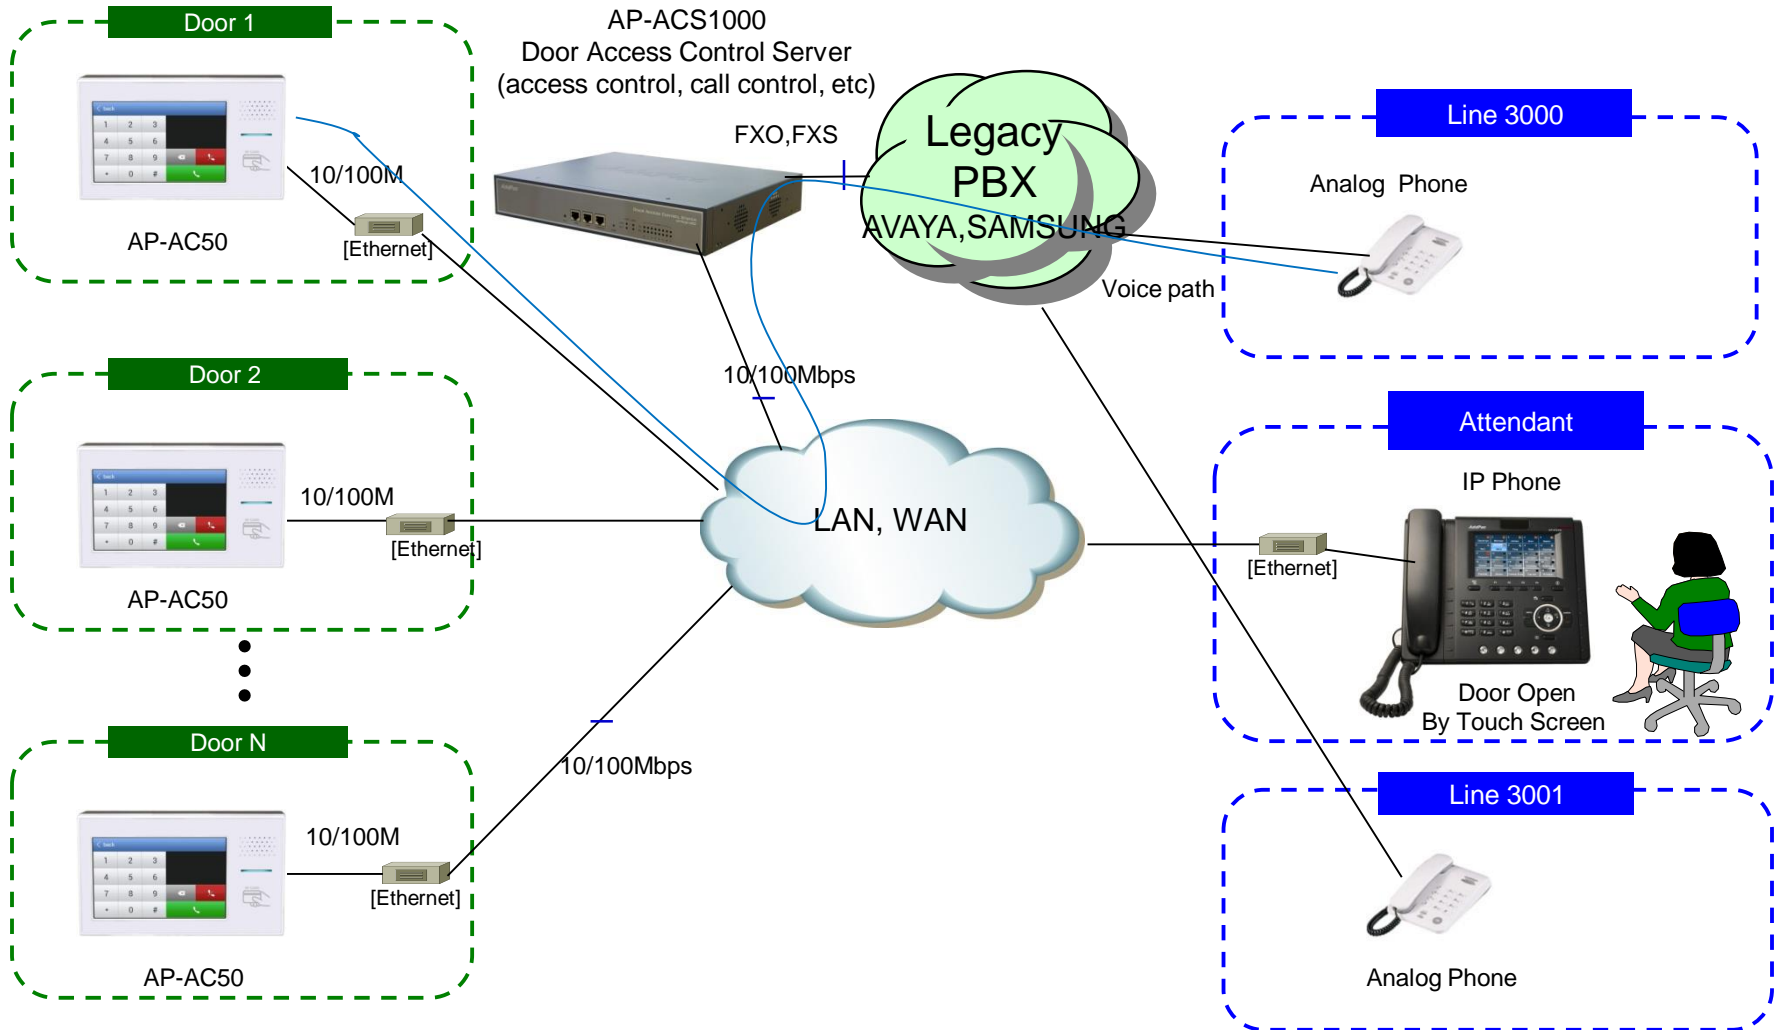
Door 1

AP-AC50

10/100M

[Ethernet]

AP-ACS1000
Door Access Control Server
(access control, call control, etc)

FXO,FXS

Legacy PBX
AVAYA,SAMSUNG

Voice path

Line 3000

Analog Phone

Door 2

10/100M

[Ethernet]

AP-AC50

10/100Mbps

LAN, WAN

Attendant

IP Phone

[Ethernet]

Door Open
By Touch Screen

Door N

10/100M

[Ethernet]

AP-AC50

10/100Mbps

Line 3001

Analog Phone